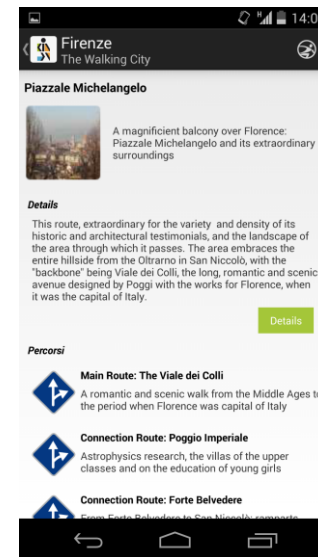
14:0

Firenze
The Walking City

Piazzale Michelangelo

A magnificient balcony over Florence: Piazzale Michelangelo and its extraordinary surroundings

Details

This route, extraordinary for the variety and density of its historic and architectural testimonials, and the landscape of the area through which it passes. The area embraces the entire hillside from the Oltrarno in San Niccolò, with the "backbone" being Viale dei Colli, the long, romantic and scenic avenue designed by Poggi with the works for Florence, when it was the capital of Italy.

Details

Percorsi

Main Route: The Viale dei Colli
A romantic and scenic walk from the Middle Ages to the period when Florence was capital of Italy

Connection Route: Poggio Imperiale
Astrophysics research, the villas of the upper classes and on the education of young girls

Connection Route: Forte Belvedere
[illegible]